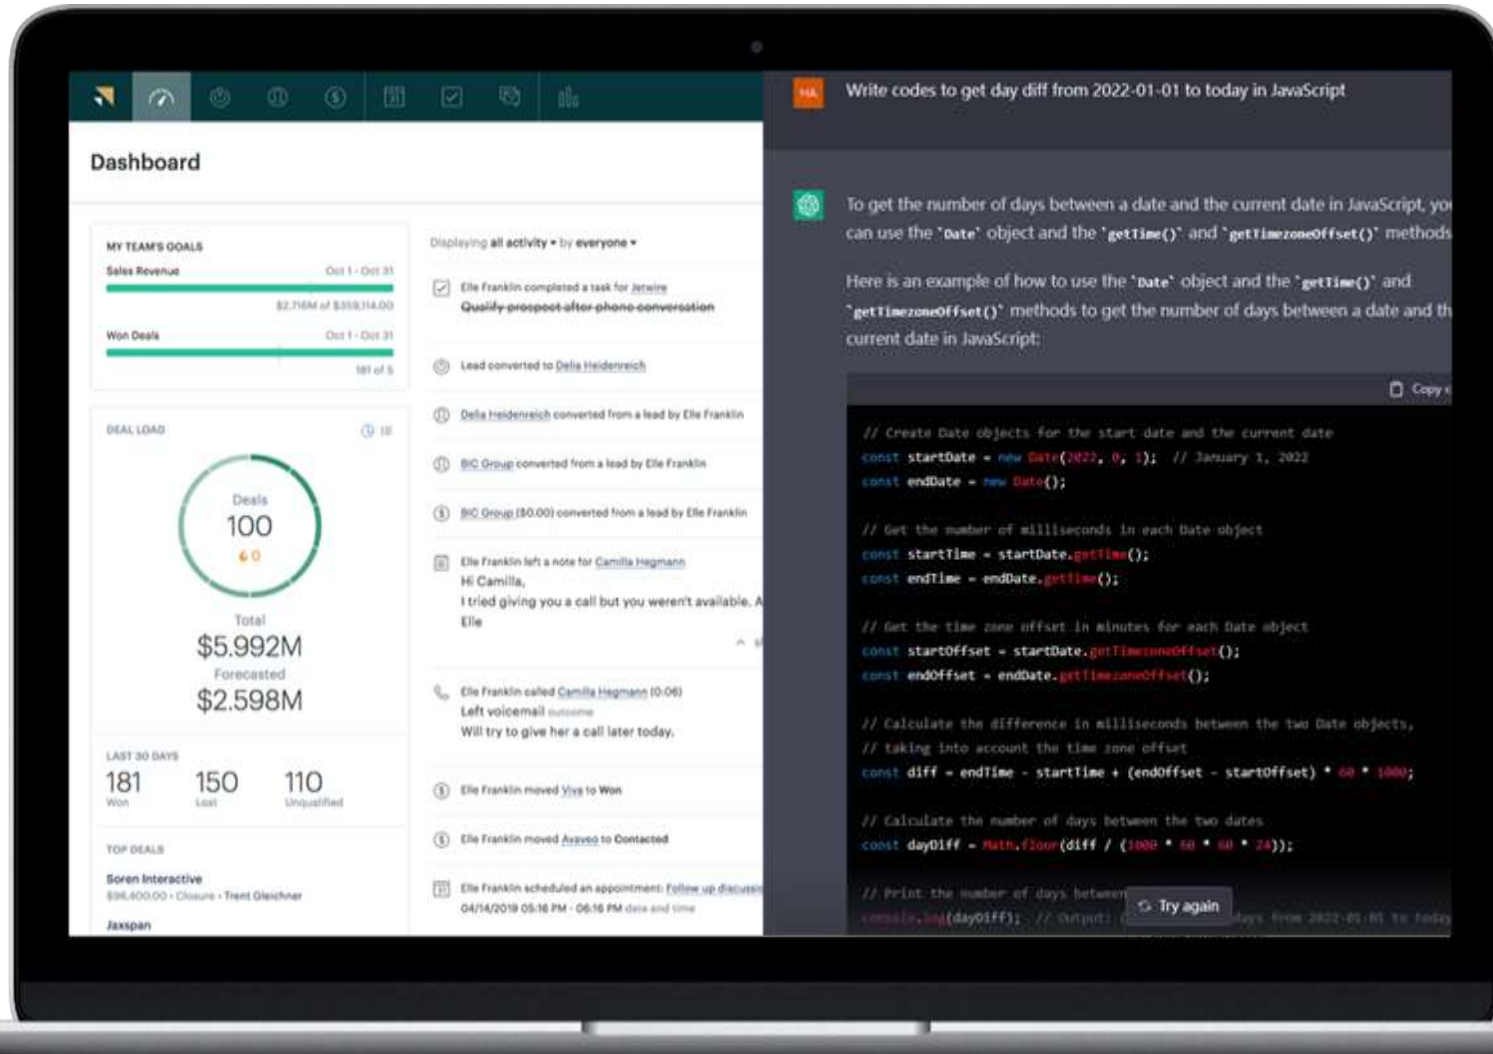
Dashboard

MY TEAM'S GOALS

Sales Revenue Oct 1 - Oct 31

$2.716M of $359,114.00

Won Deals Oct 1 - Oct 31

181 of 5

DEAL LOAD

Deals
100
0

Total
$5.992M
Forecasted
$2.598M

LAST 30 DAYS

181 Won 150 Lost 110 Unqualified

TOP DEALS

Soren Interactive
$98,400.00 · Closure · Trent Gleichner

Jaxspan

Displaying all activity by everyone

Elle Franklin completed a task for Jetwire
Qualify prospect after phone conversation

Lead converted to Delia Heidenreich

Delia Heidenreich converted from a lead by Elle Franklin

BIC Group converted from a lead by Elle Franklin

BIC Group ($0.00) converted from a lead by Elle Franklin

Elle Franklin left a note for Camilla Hegmann
Hi Camilla,
I tried giving you a call but you weren't available. A
Elle

Elle Franklin called Camilla Hegmann (0:06)
Left voicemail outcome
Will try to give her a call later today.

Elle Franklin moved Viva to Won

Elle Franklin moved Avaveo to Contacted

Elle Franklin scheduled an appointment: Follow up discuss
04/14/2019 05:16 PM - 06:16 PM date and time

HA

Write codes to get day diff from 2022-01-01 to today in JavaScript

To get the number of days between a date and the current date in JavaScript, yo can use the `Date` object and the `getTime()` and `getTimezoneOffset()` methods

Here is an example of how to use the `Date` object and the `getTime()` and `getTimezoneOffset()` methods to get the number of days between a date and th current date in JavaScript:

Copy

// Create Date objects for the start date and the current date
const startDate = new Date(2022, 0, 1); // January 1, 2022
const endDate = new Date();

// Get the number of milliseconds in each Date object
const startTime = startDate.getTime();
const endTime = endDate.getTime();

// Get the time zone offset in minutes for each Date object
const startOffset = startDate.getTimezoneOffset();
const endOffset = endDate.getTimezoneOffset();

// Calculate the difference in milliseconds between the two Date objects,
// taking into account the time zone offset
const diff = endTime - startTime + (endOffset - startOffset) * 60 * 1000;

// Calculate the number of days between the two dates
const dayDiff = Math.floor(diff / (1000 * 60 * 60 * 24));

// Print the number of days between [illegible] days from 2022-01-01 to today
console.log(dayDiff); // Output: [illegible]

Try again